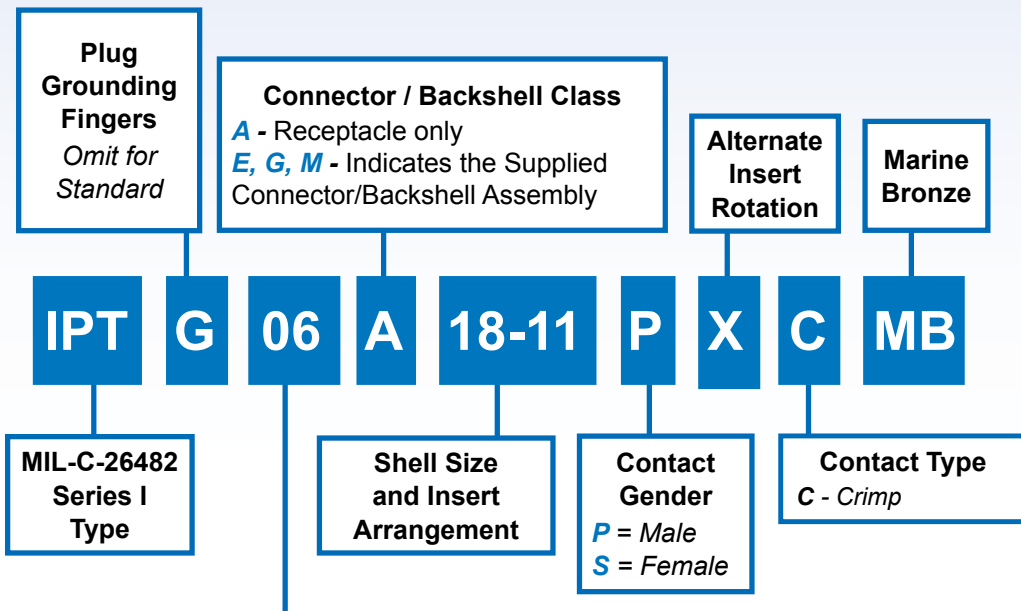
Plug Grounding Fingers
*Omit for Standard*

Connector / Backshell Class
*A* - Receptacle only
*E, G, M* - Indicates the Supplied Connector/Backshell Assembly

Alternate Insert Rotation

Marine Bronze

IPT G 06 A 18-11 P X C MB

MIL-C-26482 Series I Type

Shell Size and Insert Arrangement

Contact Gender
*P* = *Male*
*S* = *Female*

Contact Type
*C* - *Crimp*